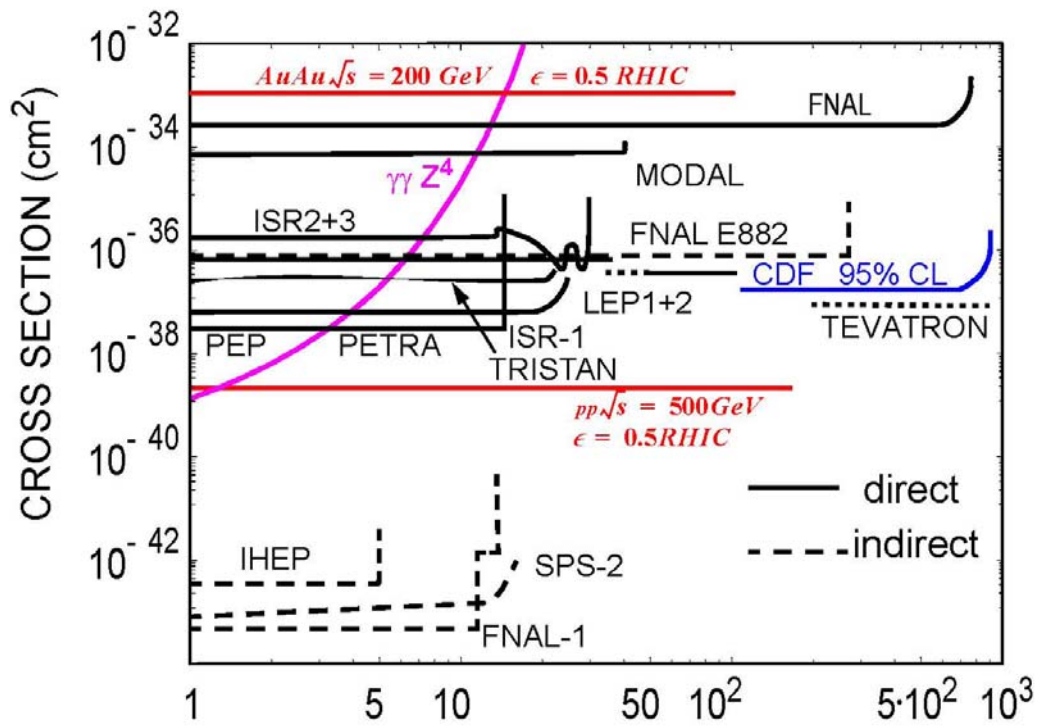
CROSS SECTION (cm$^2$)

$10^{-32}$
$10^{-34}$
$10^{-36}$
$10^{-38}$
$10^{-40}$
$10^{-42}$

$AuAu\sqrt{s} = 200\ GeV$ $\epsilon = 0.5\ RHIC$

FNAL

MODAL

$\gamma\gamma\ Z^4$

ISR2+3

FNAL E882

CDF 95% CL

LEP1+2

TEVATRON

PEP

PETRA

ISR-1

TRISTAN

$pp\sqrt{s} = 500GeV$
$\epsilon = 0.5RHIC$

direct

indirect

IHEP

SPS-2

FNAL-1

1 5 10 50 $10^2$ $5{\cdot}10^2$ $10^3$